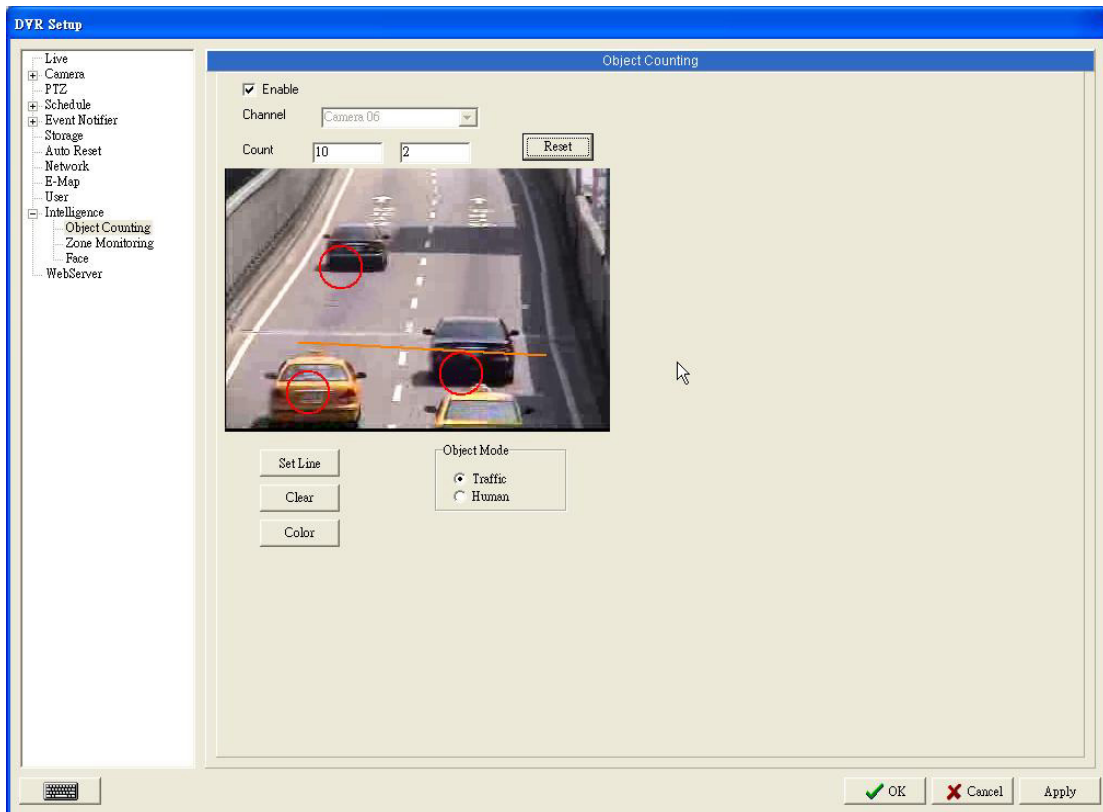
DVR Setup

Live
Camera
PTZ
Schedule
Event Notifier
Storage
Auto Reset
Network
E-Map
User
Intelligence
Object Counting
Zone Monitoring
Face
WebServer

Object Counting

Enable

Channel Camera 06

Count 10 2

Reset

Set Line

Clear

Color

Object Mode
Traffic
Human

OK Cancel Apply